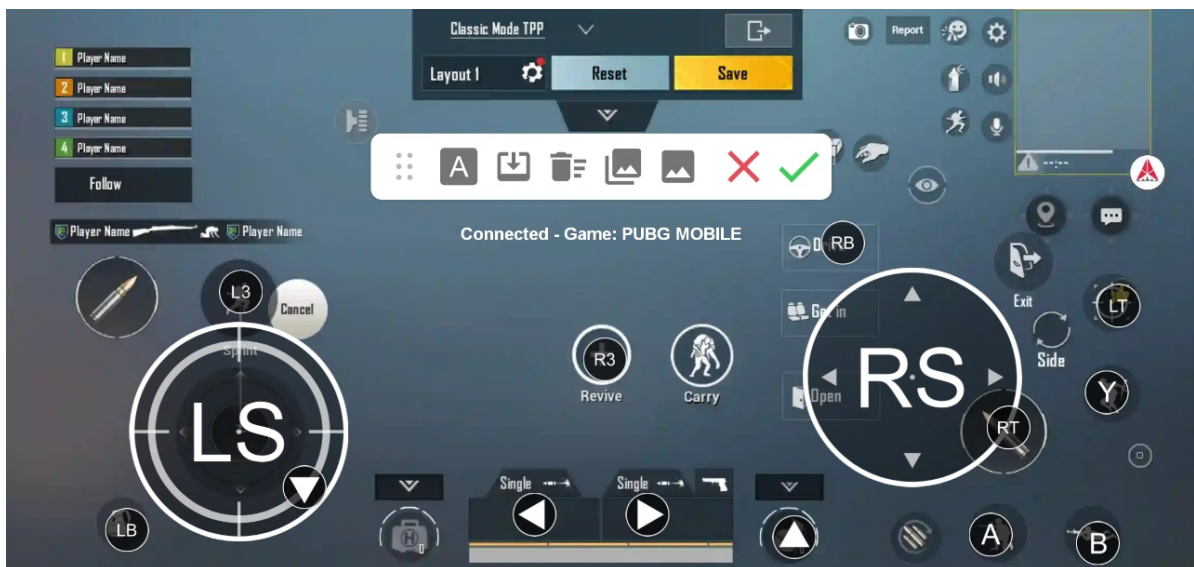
Classic Mode TPP

Layout 1

Reset

Save

Report

1 Player Name
2 Player Name
3 Player Name
4 Player Name

Follow

Player Name Player Name

A

Connected - Game: PUBG MOBILE

RB

Get in

L3

Cancel

Sprint

R3

Revive

Carry

RS

Open

Exit

LT

Side

Y

RT

LS

LB

Single

Single

A

B